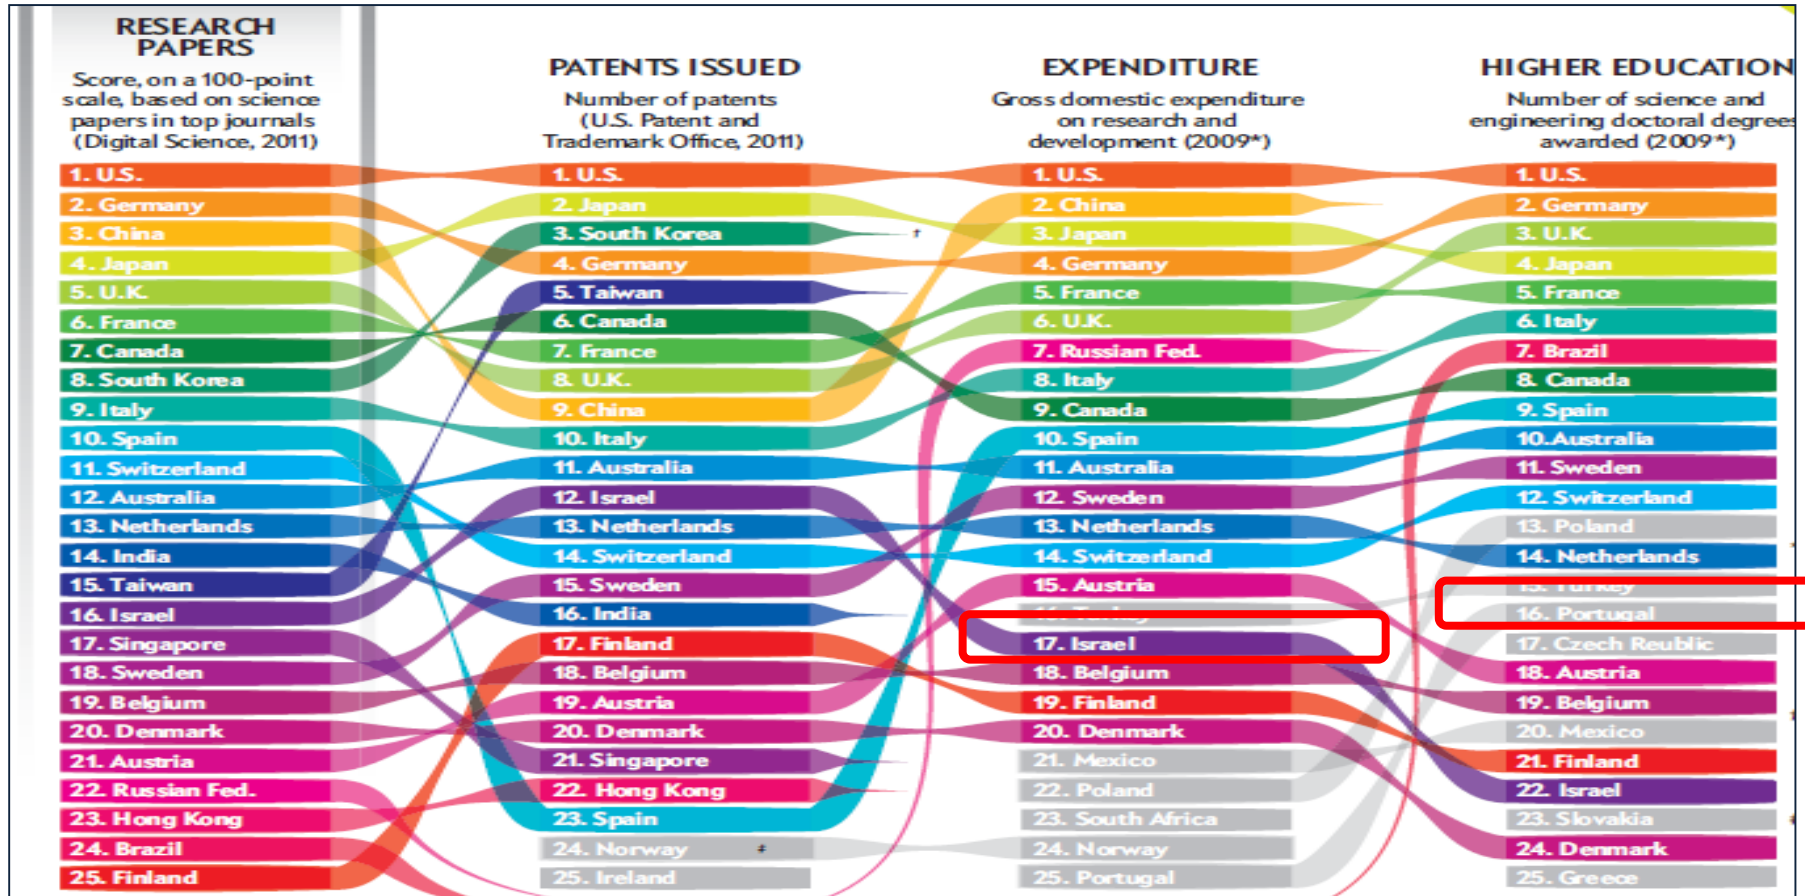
RESEARCH PAPERS
Score, on a 100-point scale, based on science papers in top journals (Digital Science, 2011)

1. U.S.
2. Germany
3. China
4. Japan
5. U.K.
6. France
7. Canada
8. South Korea
9. Italy
10. Spain
11. Switzerland
12. Australia
13. Netherlands
14. India
15. Taiwan
16. Israel
17. Singapore
18. Sweden
19. Belgium
20. Denmark
21. Austria
22. Russian Fed.
23. Hong Kong
24. Brazil
25. Finland

PATENTS ISSUED
Number of patents (U.S. Patent and Trademark Office, 2011)

1. U.S.
2. Japan
3. South Korea
4. Germany
5. Taiwan
6. Canada
7. France
8. U.K.
9. China
10. Italy
11. Australia
12. Israel
13. Netherlands
14. Switzerland
15. Sweden
16. India
17. Finland
18. Belgium
19. Austria
20. Denmark
21. Singapore
22. Hong Kong
23. Spain
24. Norway
25. Ireland

EXPENDITURE
Gross domestic expenditure on research and development (2009*)

1. U.S.
2. China
3. Japan
4. Germany
5. France
6. U.K.
7. Russian Fed.
8. Italy
9. Canada
10. Spain
11. Australia
12. Sweden
13. Netherlands
14. Switzerland
15. Austria
16. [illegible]
17. Israel
18. Belgium
19. Finland
20. Denmark
21. Mexico
22. Poland
23. South Africa
24. Norway
25. Portugal

HIGHER EDUCATION
Number of science and engineering doctoral degrees awarded (2009*)

1. U.S.
2. Germany
3. U.K.
4. Japan
5. France
6. Italy
7. Brazil
8. Canada
9. Spain
10. Australia
11. Sweden
12. Switzerland
13. Poland
14. Netherlands
15. Turkey
16. Portugal
17. Czech Reublic
18. Austria
19. Belgium
20. Mexico
21. Finland
22. Israel
23. Slovakia
24. Denmark
25. Greece